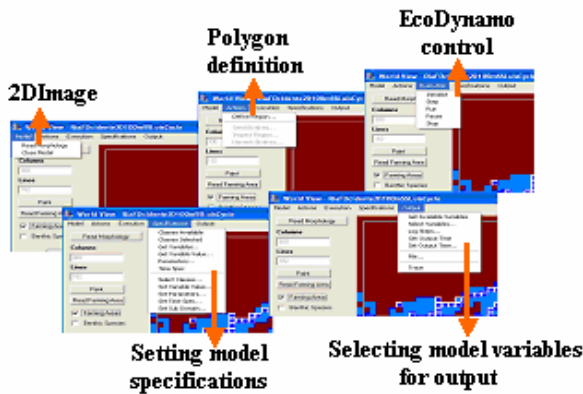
EcoDynamo control

Polygon definition

2DImage

Setting model specifications

Selecting model variables for output

World View

Model Actions Execution Specifications Output

Read Morphology

Close Model

Columns

Lines

Paint

Read Farming Area

Farming Areas

Benthic Species

Define Region

Initialize

Step

Run

Pause

Stop

Classes Available

Classes Selected

Get Variables

Select Variables

Get Variable Value

Parameters

Time Spec

Set Available Variables

Select Variables

Log Steps

Set Output Time

Set Output Type

File

Graph